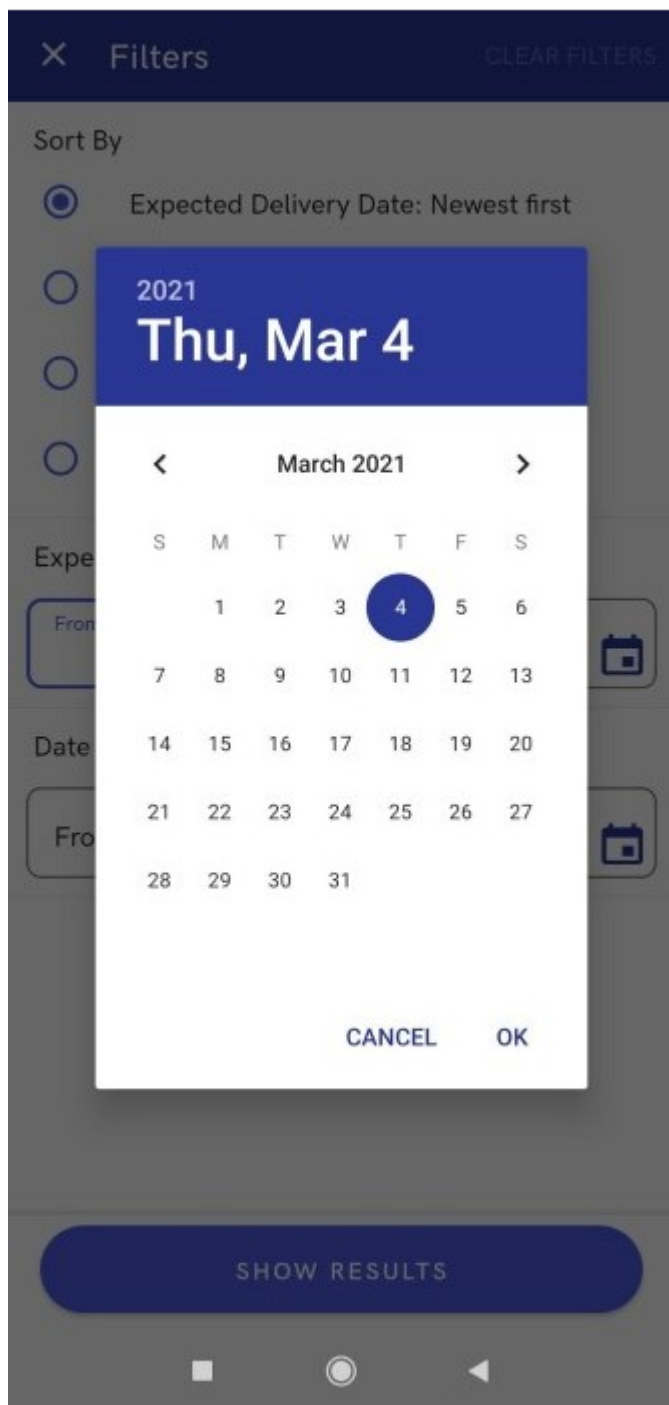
× Filters CLEAR FILTERS

Sort By

Expected Delivery Date: Newest first

Expe

From

Date

Fro

2021
Thu, Mar 4

March 2021

| S | M | T | W | T | F | S |
|---|---|---|---|---|---|---|
| | 1 | 2 | 3 | 4 | 5 | 6 |
| 7 | 8 | 9 | 10 | 11 | 12 | 13 |
| 14 | 15 | 16 | 17 | 18 | 19 | 20 |
| 21 | 22 | 23 | 24 | 25 | 26 | 27 |
| 28 | 29 | 30 | 31 | | | |

CANCEL OK

SHOW RESULTS